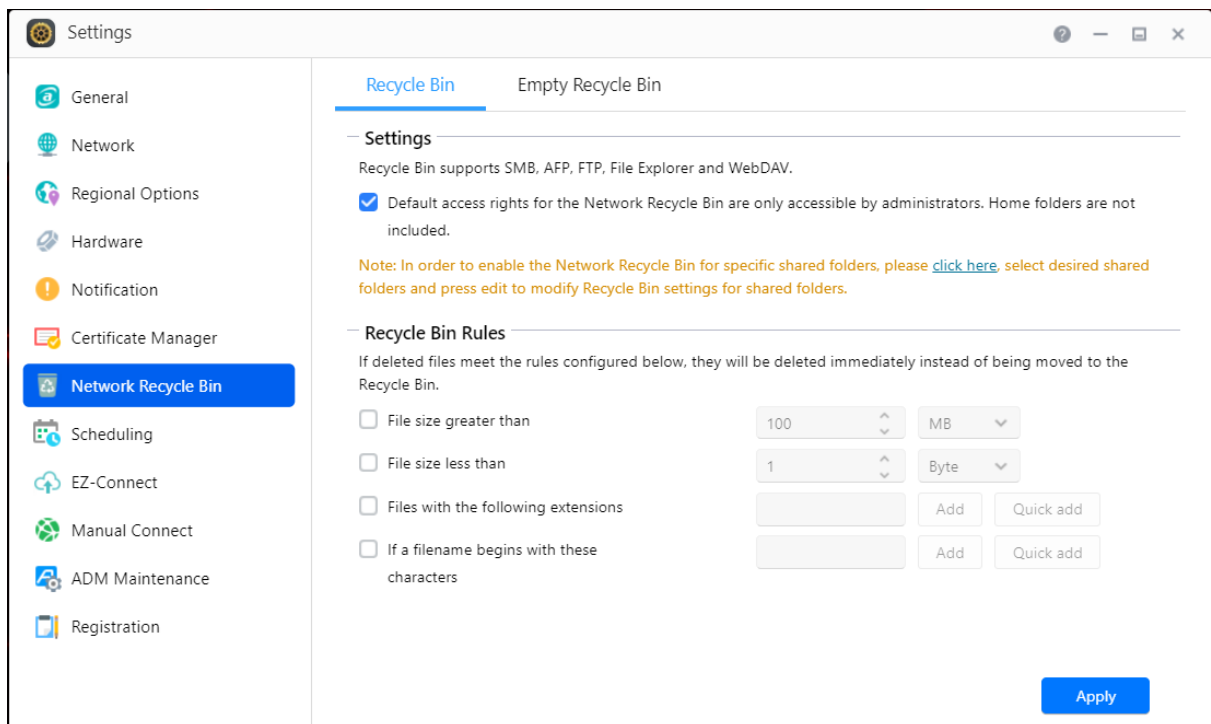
Settings

General
Network
Regional Options
Hardware
Notification
Certificate Manager
Network Recycle Bin
Scheduling
EZ-Connect
Manual Connect
ADM Maintenance
Registration

Recycle Bin
Empty Recycle Bin

Settings

Recycle Bin supports SMB, AFP, FTP, File Explorer and WebDAV.

Default access rights for the Network Recycle Bin are only accessible by administrators. Home folders are not included.

Note: In order to enable the Network Recycle Bin for specific shared folders, please click here, select desired shared folders and press edit to modify Recycle Bin settings for shared folders.

Recycle Bin Rules

If deleted files meet the rules configured below, they will be deleted immediately instead of being moved to the Recycle Bin.

File size greater than 100 MB
File size less than 1 Byte
Files with the following extensions Add Quick add
If a filename begins with these characters Add Quick add

Apply